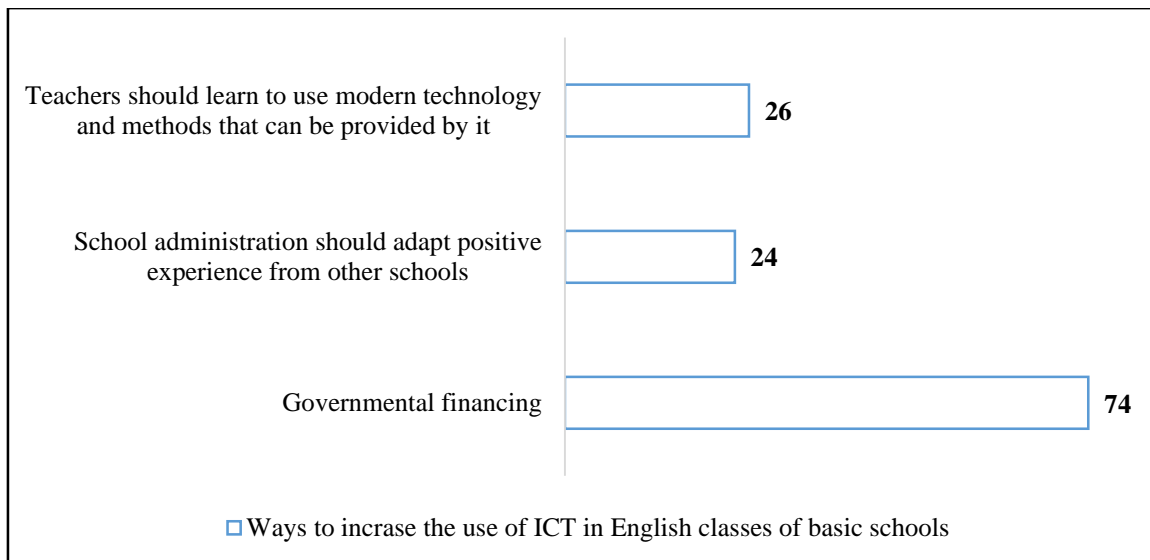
Teachers should learn to use modern technology and methods that can be provided by it

26

School administration should adapt positive experience from other schools

24

Governmental financing

74

Ways to incrase the use of ICT in English classes of basic schools